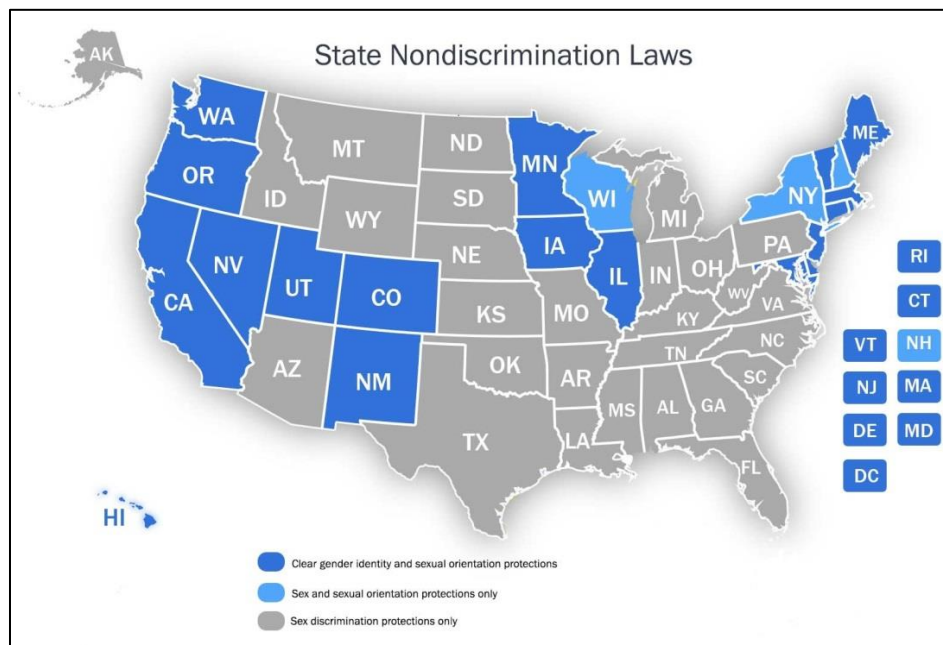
State Nondiscrimination Laws

AK
WA
MT
ND
MN
ME
OR
ID
SD
WI
NY
WY
MI
NV
NE
IA
PA
UT
CO
IL
IN
OH
CA
WV
VA
KS
MO
KY
NC
TN
AZ
OK
NM
AR
SC
MS
AL
GA
TX
LA
FL
HI

RI
CT
VT
NH
NJ
MA
DE
MD
DC

Clear gender identity and sexual orientation protections
Sex and sexual orientation protections only
Sex discrimination protections only